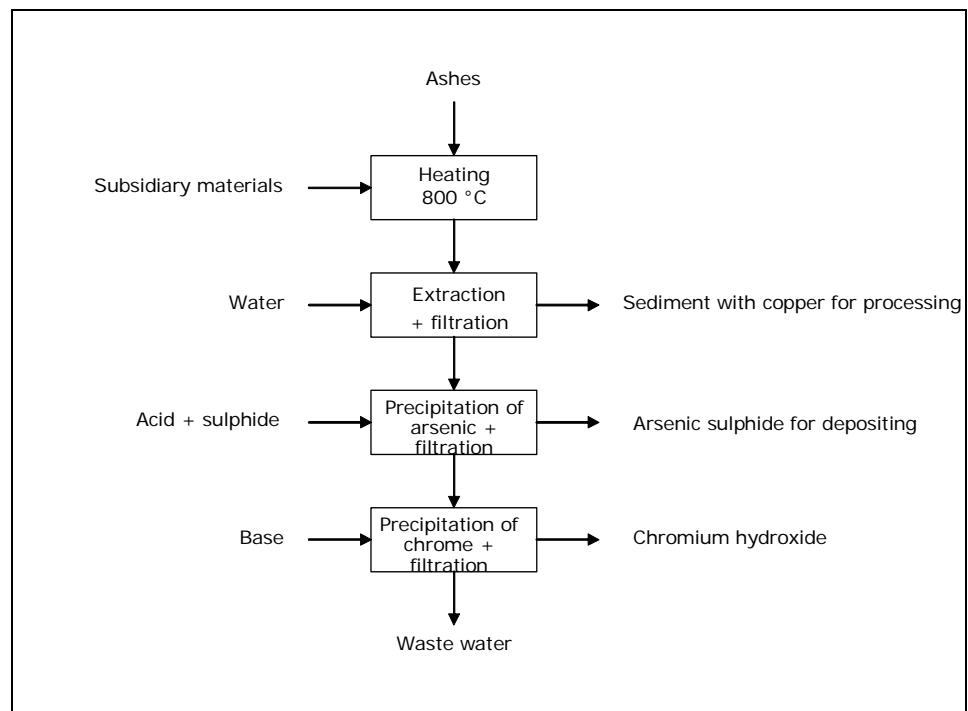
Ashes

Subsidiary materials

Heating
800 °C

Water

Extraction
+ filtration

Sediment with copper for processing

Acid + sulphide

Precipitation of arsenic + filtration

Arsenic sulphide for depositing

Base

Precipitation of chrome + filtration

Chromium hydroxide

Waste water